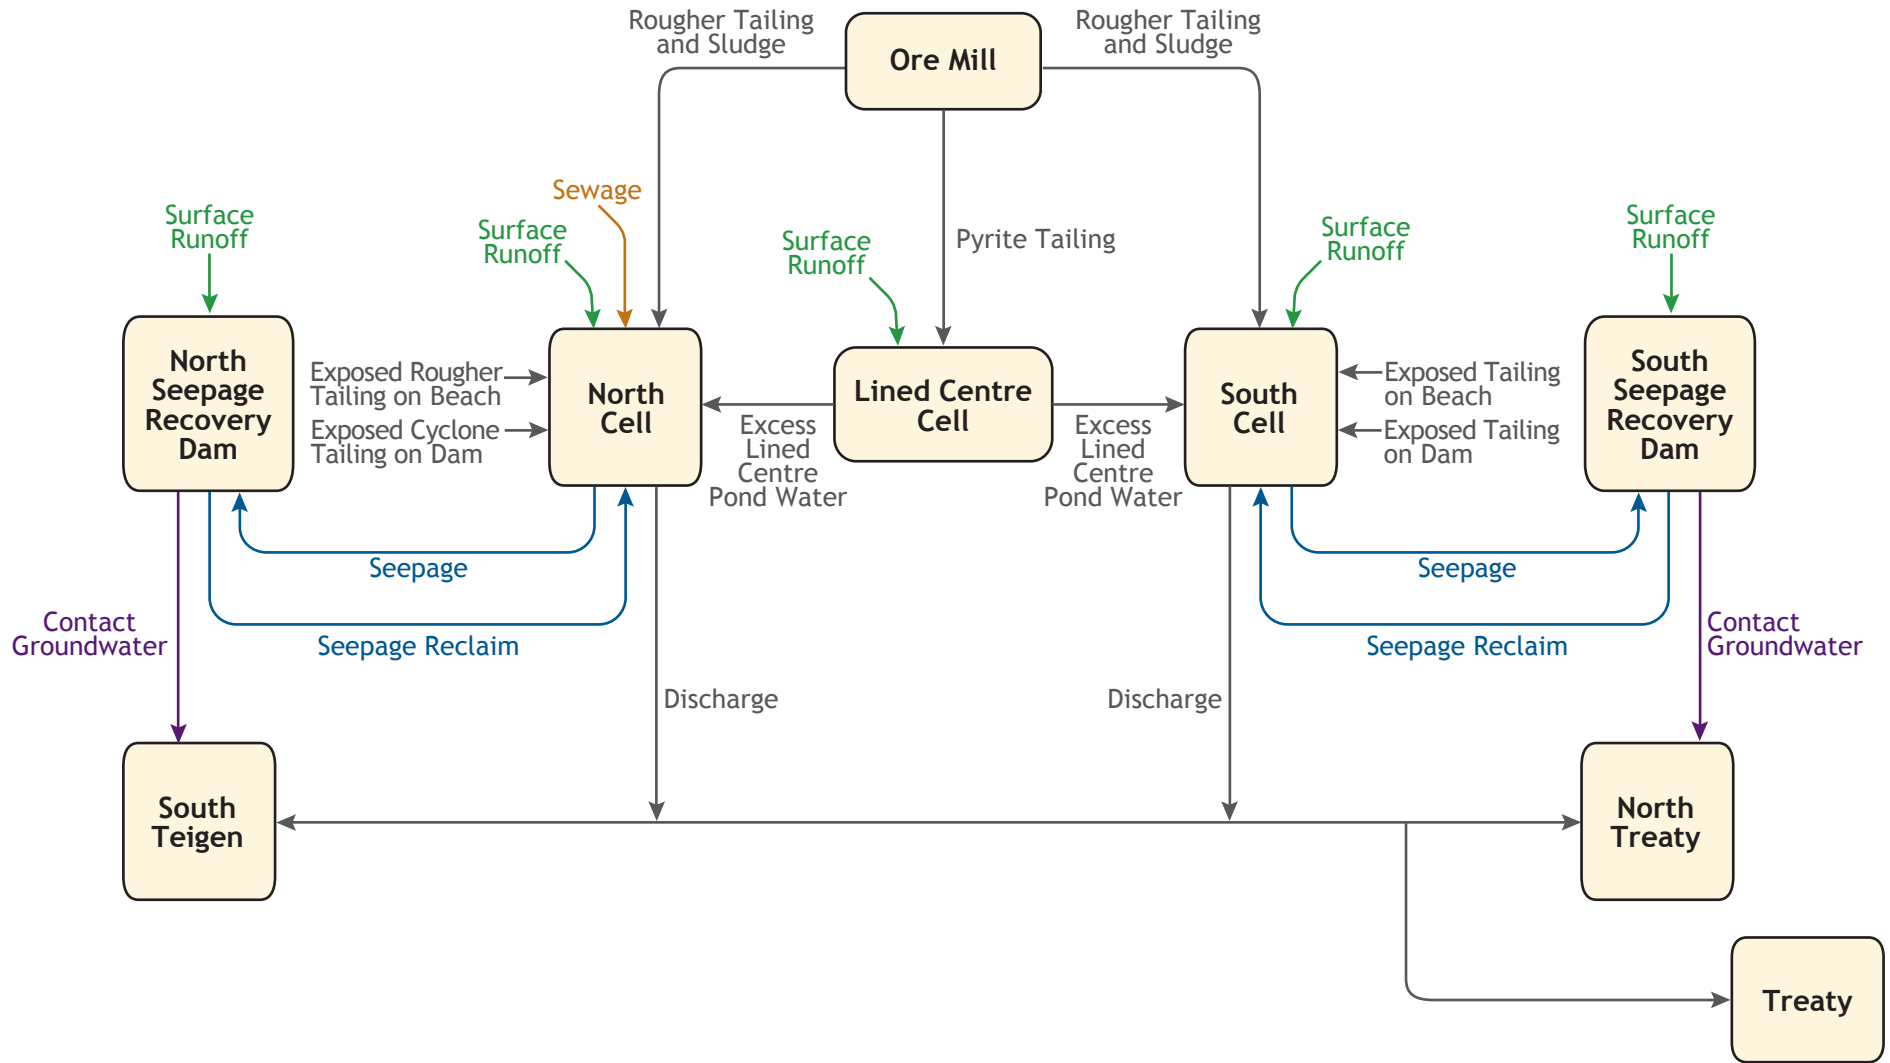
Rougher Tailing and Sludge

Ore Mill

Rougher Tailing and Sludge

Sewage

Surface Runoff

Surface Runoff

Surface Runoff

Pyrite Tailing

Surface Runoff

Surface Runoff

North Seepage Recovery Dam

Exposed Rougher Tailing on Beach

Exposed Cyclone Tailing on Dam

North Cell

Lined Centre Cell

Excess Lined Centre Pond Water

Excess Lined Centre Pond Water

South Cell

Exposed Tailing on Beach

Exposed Tailing on Dam

South Seepage Recovery Dam

Seepage

Seepage

Contact Groundwater

Seepage Reclaim

Seepage Reclaim

Contact Groundwater

Discharge

Discharge

South Teigen

North Treaty

Treaty